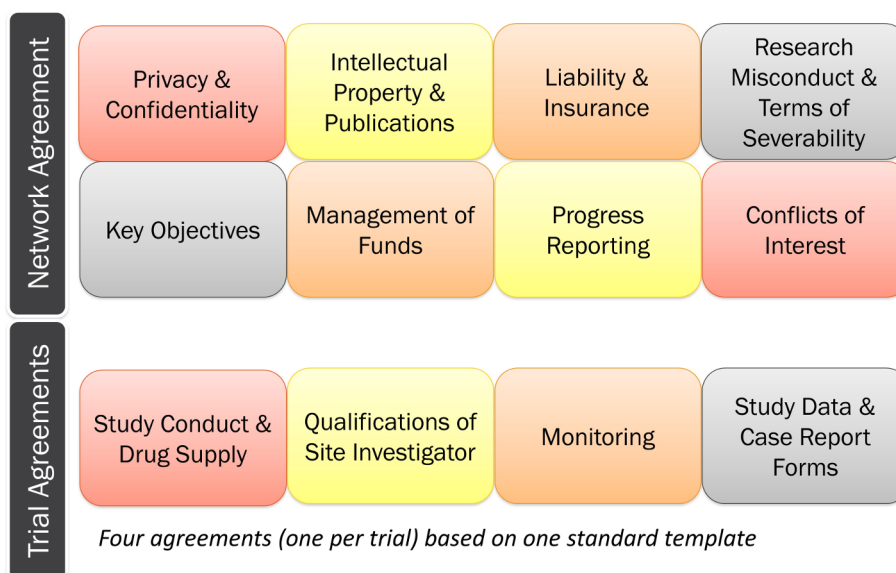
Network Agreement

Privacy & Confidentiality

Intellectual Property & Publications

Liability & Insurance

Research Misconduct & Terms of Severability

Key Objectives

Management of Funds

Progress Reporting

Conflicts of Interest

Trial Agreements

Study Conduct & Drug Supply

Qualifications of Site Investigator

Monitoring

Study Data & Case Report Forms

Four agreements (one per trial) based on one standard template